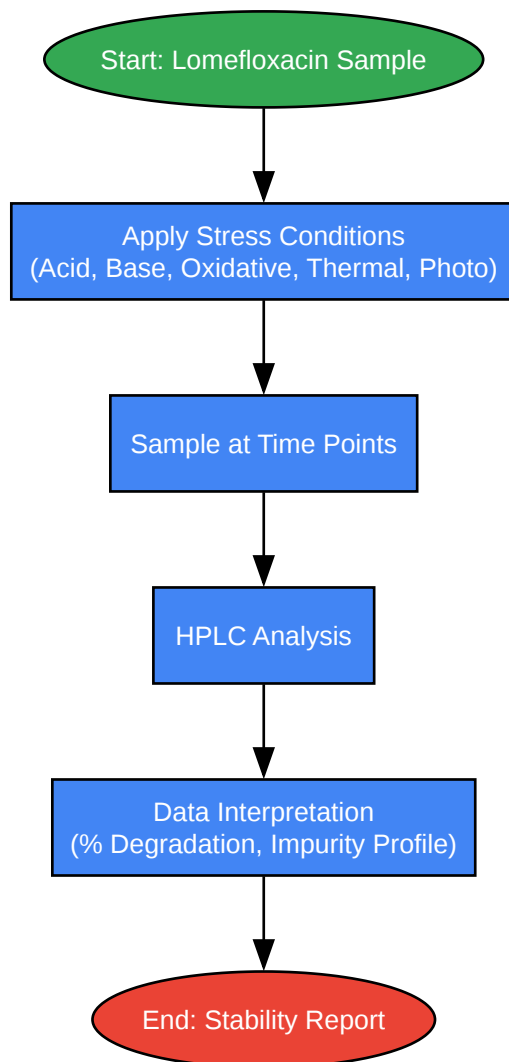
Start: Lomefloxacin Sample

Apply Stress Conditions
(Acid, Base, Oxidative, Thermal, Photo)

Sample at Time Points

HPLC Analysis

Data Interpretation
(% Degradation, Impurity Profile)

End: Stability Report